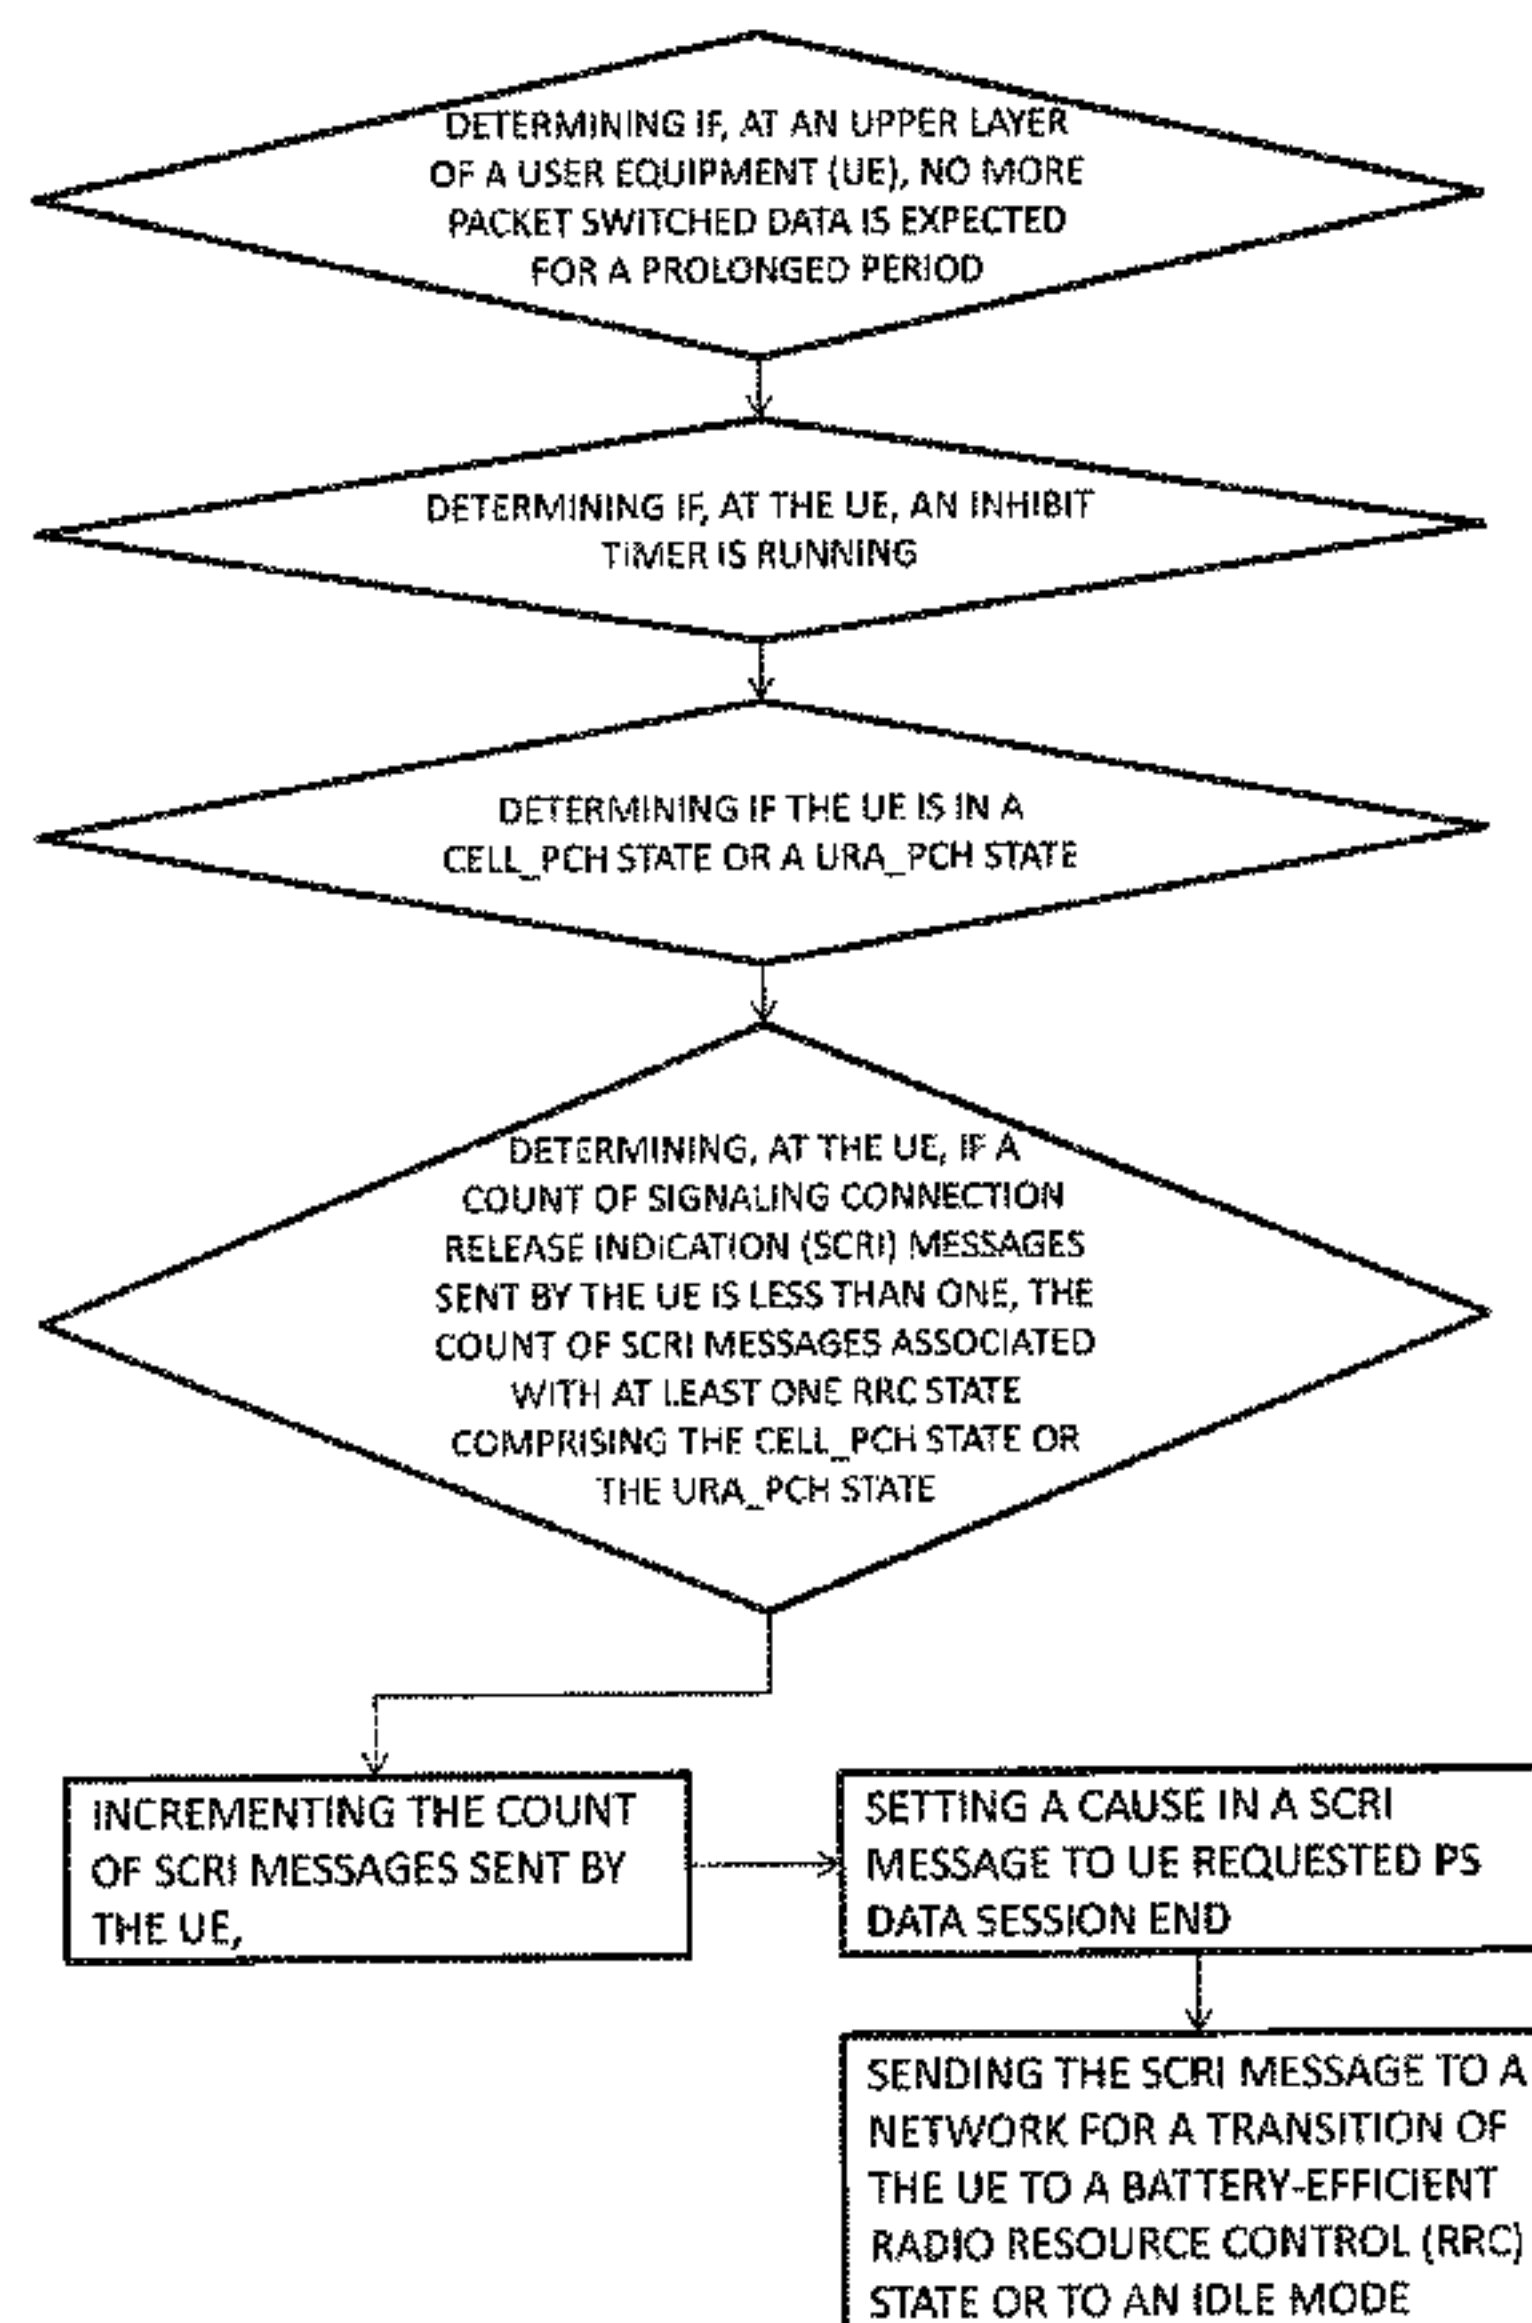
DETERMINING IF, AT AN UPPER LAYER OF A USER EQUIPMENT (UE), NO MORE PACKET SWITCHED DATA IS EXPECTED FOR A PROLONGED PERIOD

DETERMINING IF, AT THE UE, AN INHIBIT TIMER IS RUNNING

DETERMINING IF THE UE IS IN A CELL_PCH STATE OR A URA_PCH STATE

DETERMINING, AT THE UE, IF A COUNT OF SIGNALING CONNECTION RELEASE INDICATION (SCRI) MESSAGES SENT BY THE UE IS LESS THAN ONE, THE COUNT OF SCRI MESSAGES ASSOCIATED WITH AT LEAST ONE RRC STATE COMPRISING THE CELL_PCH STATE OR THE URA_PCH STATE

INCREMENTING THE COUNT OF SCRI MESSAGES SENT BY THE UE,

SETTING A CAUSE IN A SCRI MESSAGE TO UE REQUESTED PS DATA SESSION END

SENDING THE SCRI MESSAGE TO A NETWORK FOR A TRANSITION OF THE UE TO A BATTERY-EFFICIENT RADIO RESOURCE CONTROL (RRC) STATE OR TO AN IDLE MODE